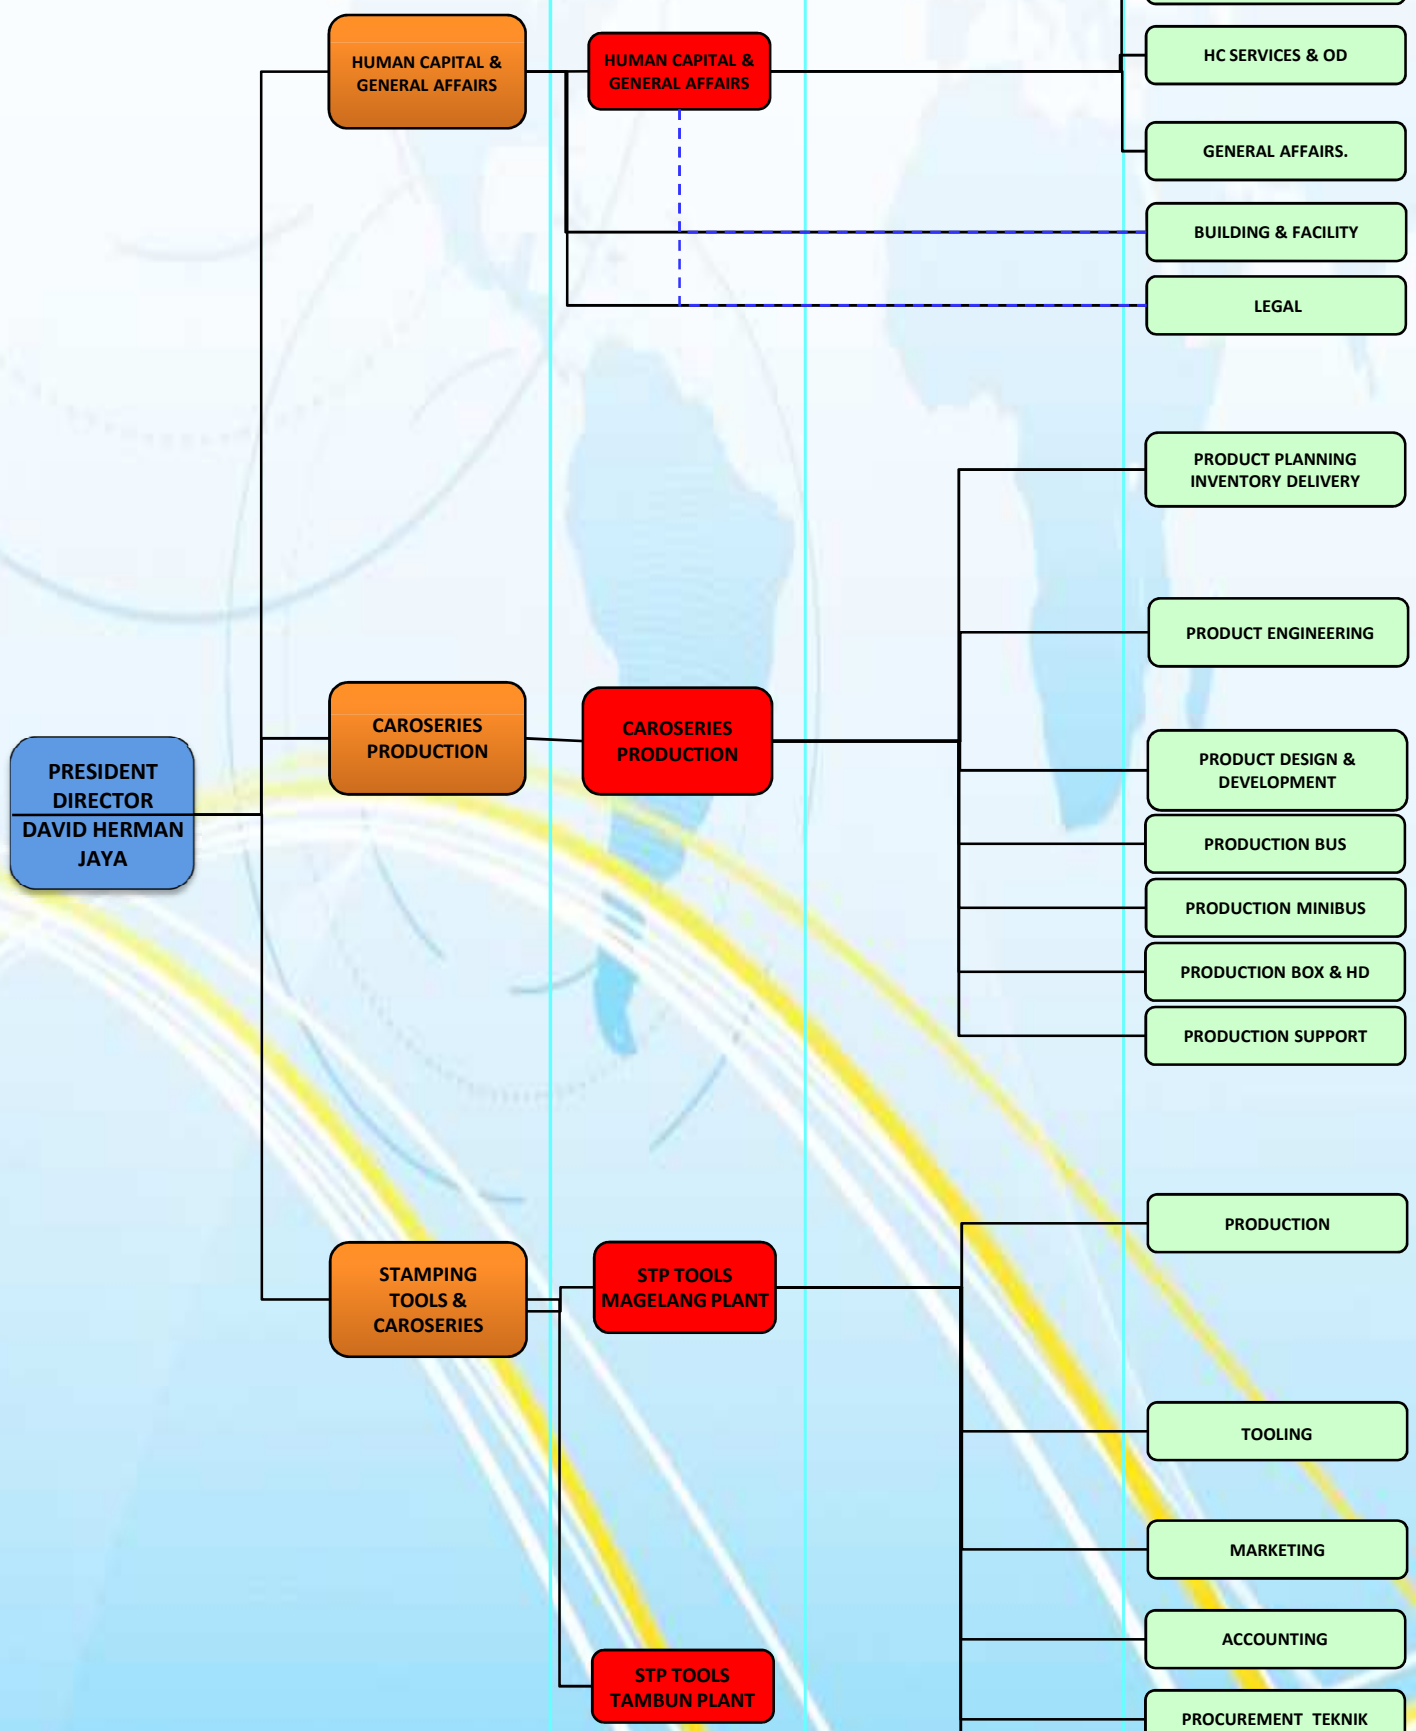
HUMAN CAPITAL & GENERAL AFFAIRS

HUMAN CAPITAL & GENERAL AFFAIRS

HC SERVICES & OD

GENERAL AFFAIRS.

BUILDING & FACILITY

LEGAL

PRODUCT PLANNING INVENTORY DELIVERY

PRODUCT ENGINEERING

PRESIDENT DIRECTOR

DAVID HERMAN JAYA

CAROSERIES PRODUCTION

CAROSERIES PRODUCTION

PRODUCT DESIGN & DEVELOPMENT

PRODUCTION BUS

PRODUCTION MINIBUS

PRODUCTION BOX & HD

PRODUCTION SUPPORT

PRODUCTION

STAMPING TOOLS & CAROSERIES

STP TOOLS MAGELANG PLANT

TOOLING

MARKETING

ACCOUNTING

STP TOOLS TAMBUN PLANT

PROCUREMENT TEKNIK